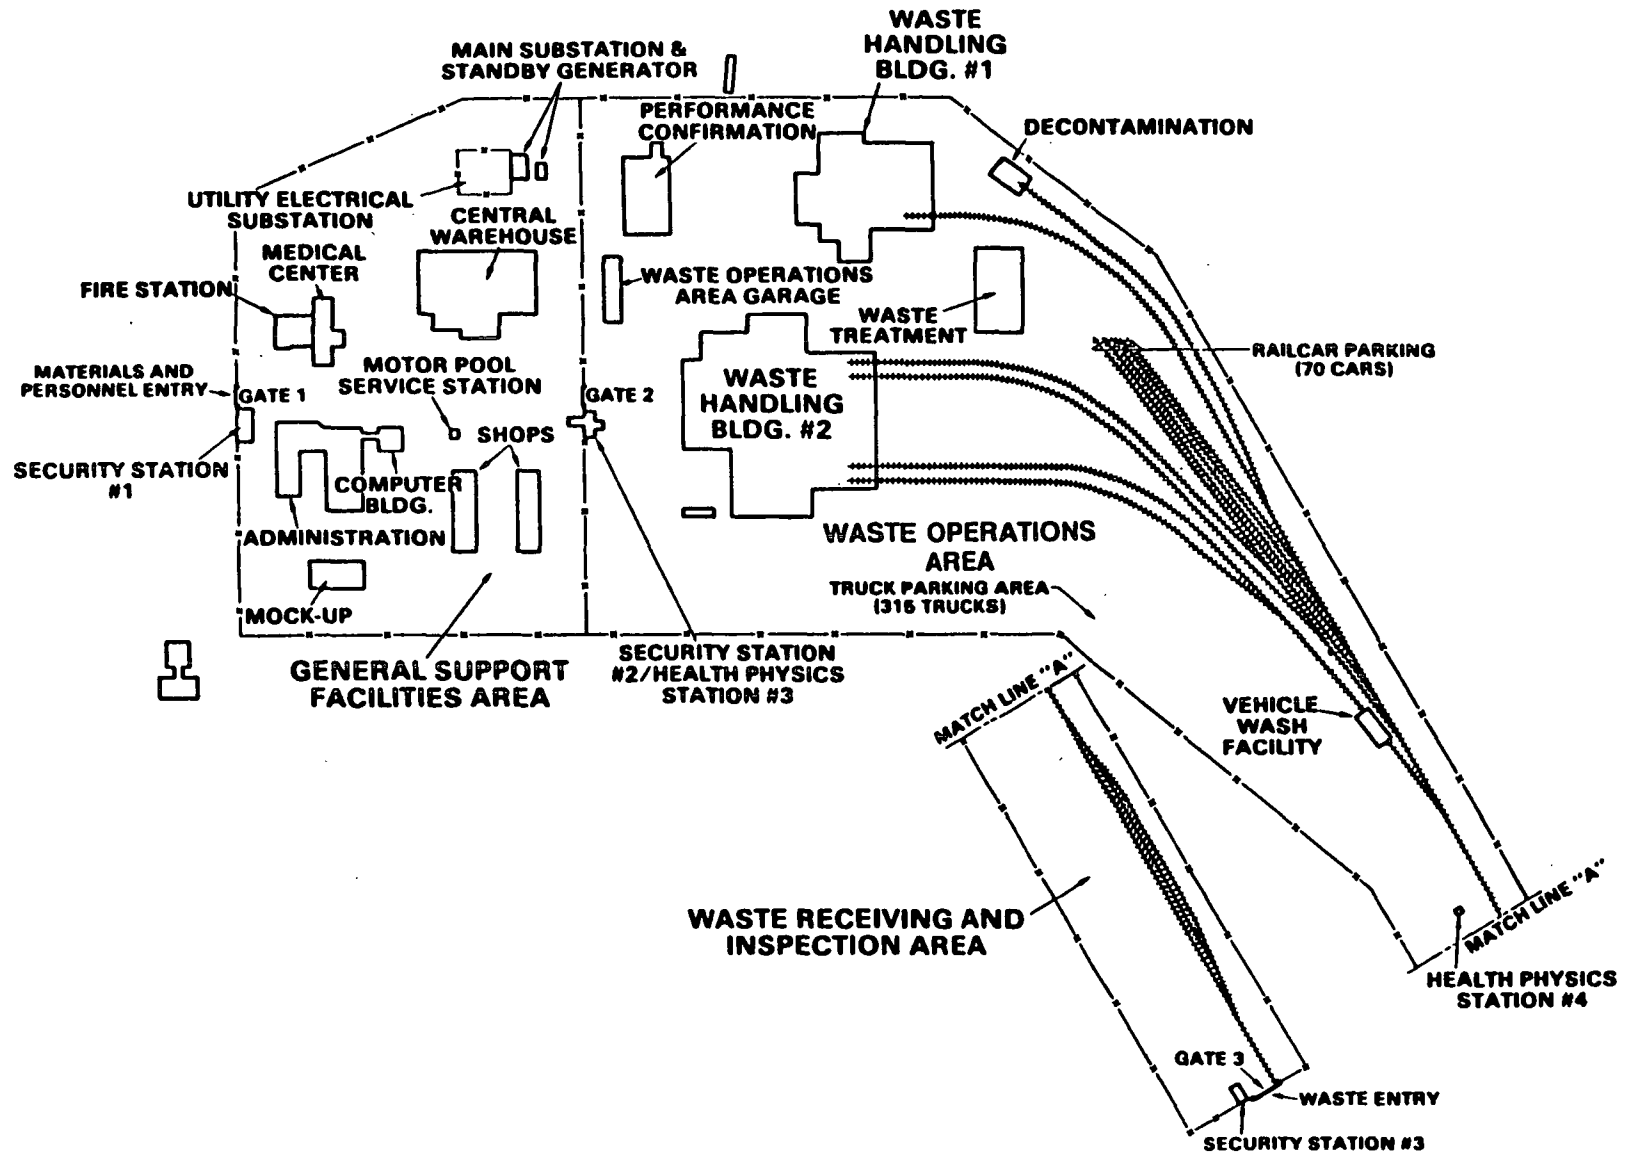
MAIN SUBSTATION & STANDBY GENERATOR

WASTE HANDLING BLDG. #1

PERFORMANCE CONFIRMATION

DECONTAMINATION

UTILITY ELECTRICAL SUBSTATION

CENTRAL WAREHOUSE

MEDICAL CENTER

FIRE STATION

WASTE OPERATIONS AREA GARAGE

WASTE TREATMENT

RAILCAR PARKING (70 CARS)

MATERIALS AND PERSONNEL ENTRY

GATE 1

MOTOR POOL SERVICE STATION

GATE 2

WASTE HANDLING BLDG. #2

SHOPS

SECURITY STATION #1

COMPUTER BLDG.

ADMINISTRATION

WASTE OPERATIONS AREA

TRUCK PARKING AREA (315 TRUCKS)

MOCK-UP

GENERAL SUPPORT FACILITIES AREA

SECURITY STATION #2/HEALTH PHYSICS STATION #3

MATCH LINE "A"

VEHICLE WASH FACILITY

WASTE RECEIVING AND INSPECTION AREA

MATCH LINE "A"

HEALTH PHYSICS STATION #4

GATE 3

WASTE ENTRY

SECURITY STATION #3